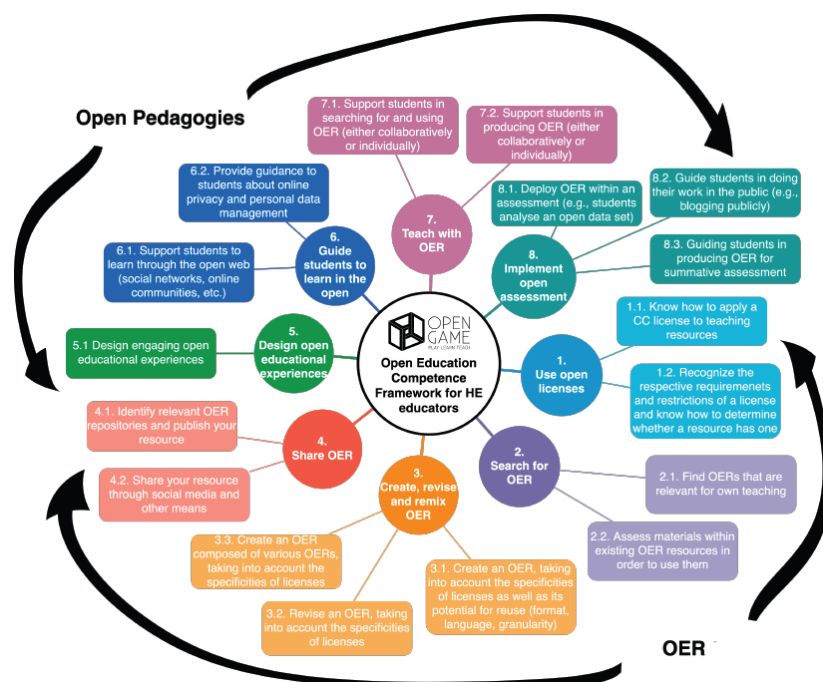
Open Pedagogies

7.1. Support students in searching for and using OER (either collaboratively or individually)

7.2. Support students in producing OER (either collaboratively or individually)

6.2. Provide guidance to students about online privacy and personal data management

8.1. Deploy OER within an assessment (e.g., students analyse an open data set)

8.2. Guide students in doing their work in the public (e.g., blogging publicly)

7. Teach with OER

6. Guide students to learn in the open

8. Implement open assessment

8.3. Guiding students in producing OER for summative assessment

6.1. Support students to learn through the open web (social networks, online communities, etc.)

1.1. Know how to apply a CC license to teaching resources

5.1 Design engaging open educational experiences

5. Design open educational experiences

OPEN GAME PLAY LEARN TEACH

Open Education Competence Framework for HE educators

1. Use open licenses

1.2. Recognize the respective requiremenets and restrictions of a license and know how to determine whether a resource has one

4.1. Identify relevant OER repositories and publish your resource

4. Share OER

2. Search for OER

4.2. Share your resource through social media and other means

3. Create, revise and remix OER

2.1. Find OERs that are relevant for own teaching

2.2. Assess materials within existing OER resources in order to use them

3.3. Create an OER composed of various OERs, taking into account the specificities of licenses

3.1. Create an OER, taking into account the specificities of licenses as well as its potential for reuse (format, language, granularity)

3.2. Revise an OER, taking into account the specificities of licenses

OER